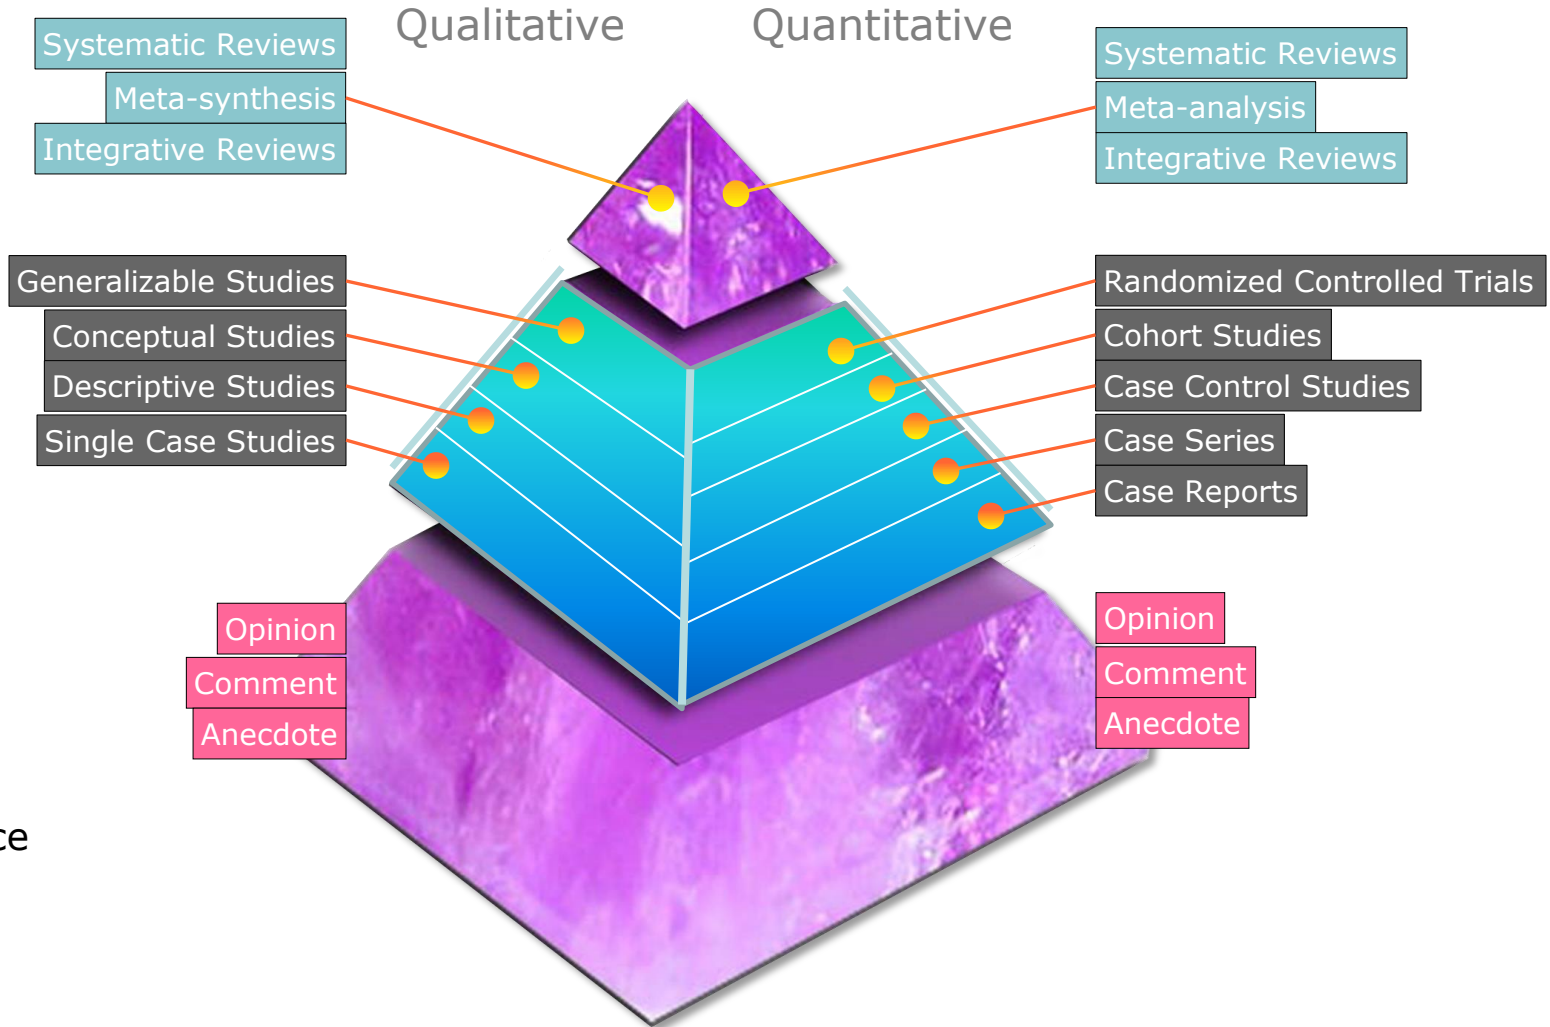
Qualitative

Quantitative

Systematic Reviews
Meta-synthesis
Integrative Reviews

Systematic Reviews
Meta-analysis
Integrative Reviews

Generalizable Studies
Conceptual Studies
Descriptive Studies
Single Case Studies

Randomized Controlled Trials
Cohort Studies
Case Control Studies
Case Series
Case Reports

Opinion
Comment
Anecdote

Opinion
Comment
Anecdote

ce